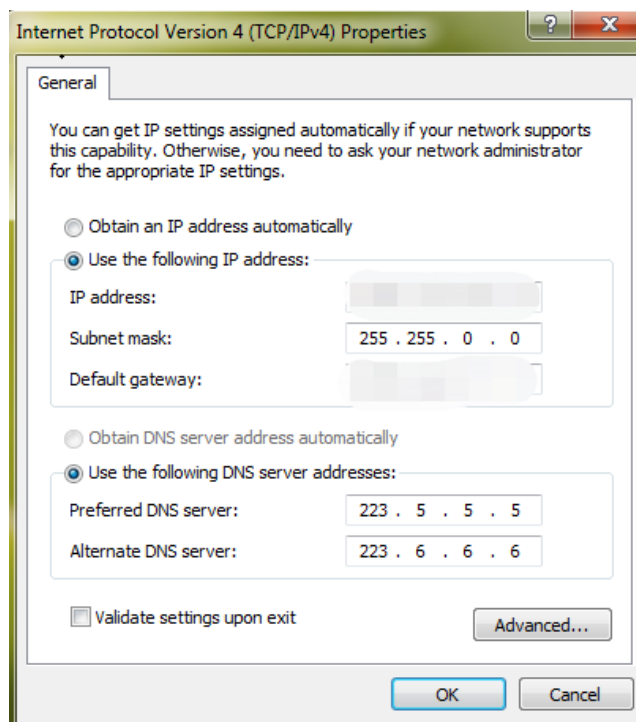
Internet Protocol Version 4 (TCP/IPv4) Properties

?

X

General

You can get IP settings assigned automatically if your network supports this capability. Otherwise, you need to ask your network administrator for the appropriate IP settings.

Obtain an IP address automatically

Use the following IP address:

IP address: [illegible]

Subnet mask: 255 . 255 . 0 . 0

Default gateway: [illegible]

Obtain DNS server address automatically

Use the following DNS server addresses:

Preferred DNS server: 223 . 5 . 5 . 5

Alternate DNS server: 223 . 6 . 6 . 6

Validate settings upon exit

Advanced...

OK

Cancel